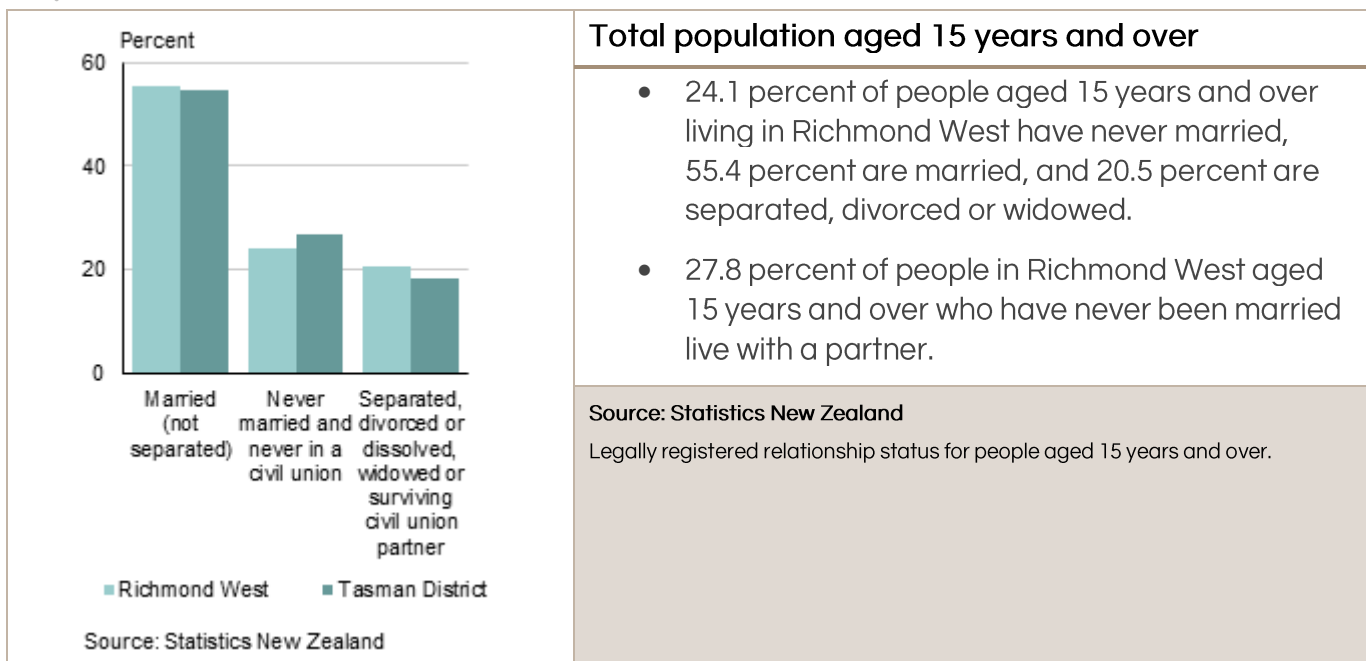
Percent

60

40

20

0

Married (not separated)

Never married and never in a civil union

Separated, divorced or dissolved, widowed or surviving civil union partner

Richmond West

Tasman District

Source: Statistics New Zealand

Total population aged 15 years and over

• 24.1 percent of people aged 15 years and over living in Richmond West have never married, 55.4 percent are married, and 20.5 percent are separated, divorced or widowed.

• 27.8 percent of people in Richmond West aged 15 years and over who have never been married live with a partner.

Source: Statistics New Zealand

Legally registered relationship status for people aged 15 years and over.